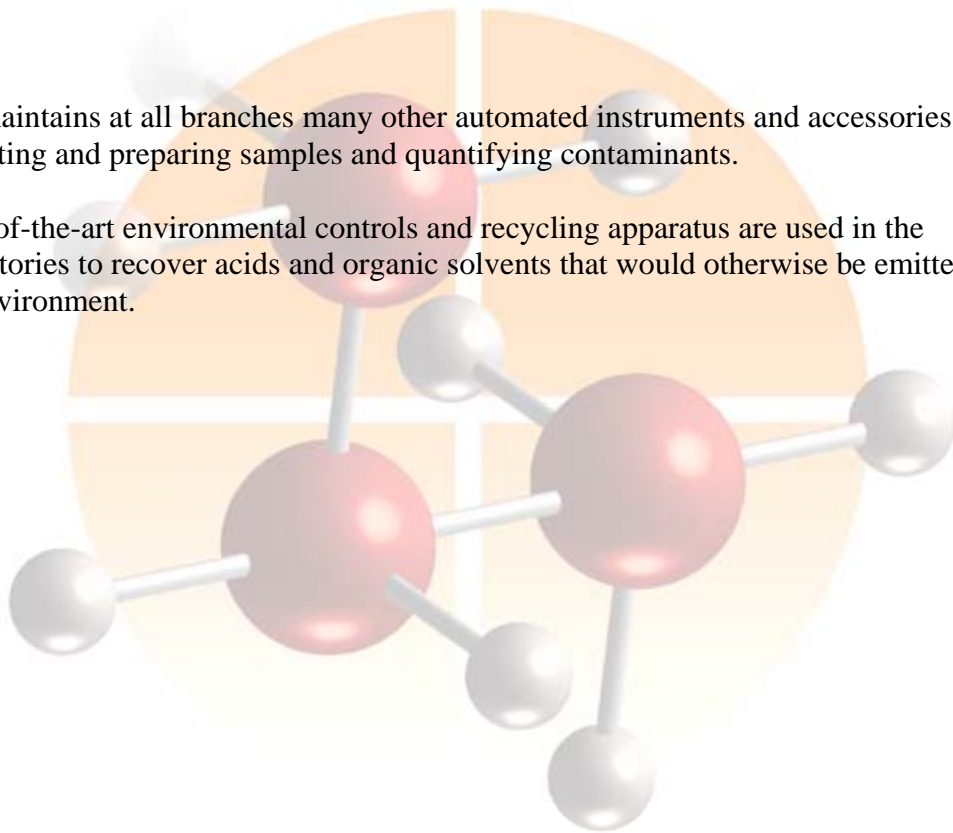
aintains at all branches many other automated instruments and accessories ting and preparing samples and quantifying contaminants.

of-the-art environmental controls and recycling apparatus are used in the tories to recover acids and organic solvents that would otherwise be emitte vironment.